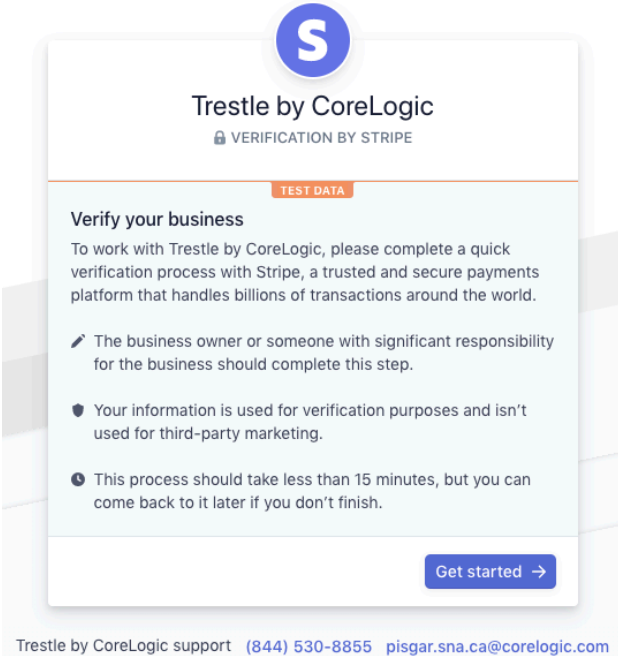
S

Trestle by CoreLogic

VERIFICATION BY STRIPE

TEST DATA

Verify your business

To work with Trestle by CoreLogic, please complete a quick verification process with Stripe, a trusted and secure payments platform that handles billions of transactions around the world.

The business owner or someone with significant responsibility for the business should complete this step.

Your information is used for verification purposes and isn't used for third-party marketing.

This process should take less than 15 minutes, but you can come back to it later if you don't finish.

Get started →

Trestle by CoreLogic support (844) 530-8855 pisgar.sna.ca@corelogic.com